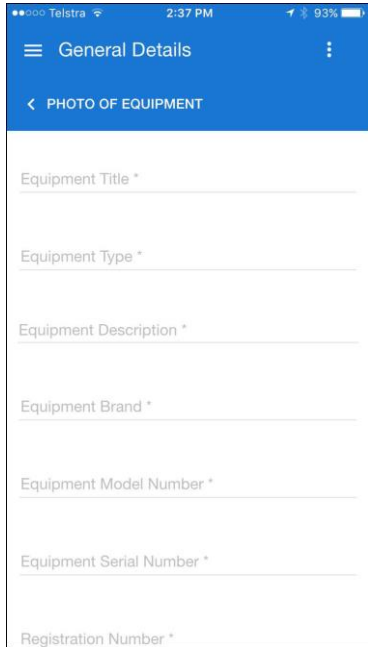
●●○○○ Telstra 2:37 PM 93%

General Details

< PHOTO OF EQUIPMENT

Equipment Title *

Equipment Type *

Equipment Description *

Equipment Brand *

Equipment Model Number *

Equipment Serial Number *

Registration Number *